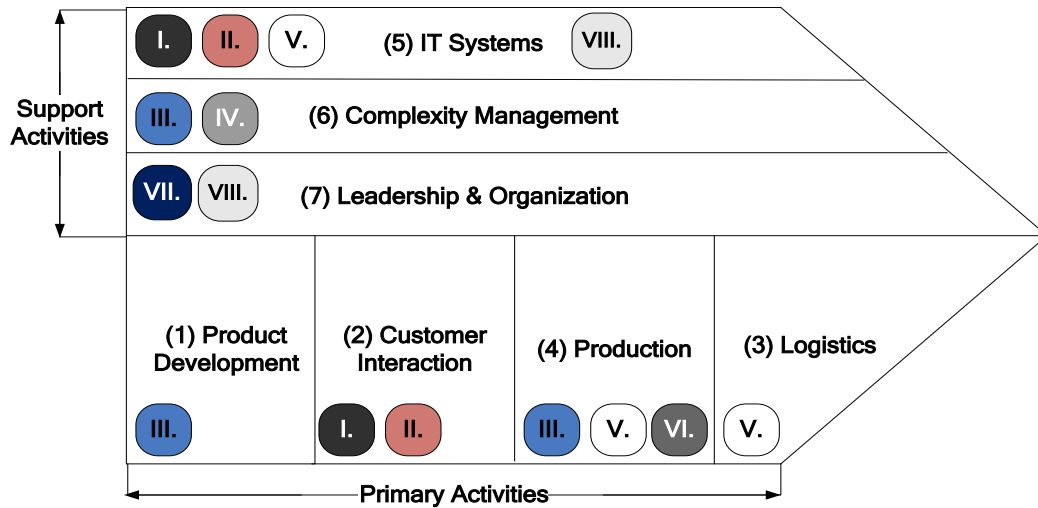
Support Activities

I. II. V. (5) IT Systems VIII.

III. IV. (6) Complexity Management

VII. VIII. (7) Leadership & Organization

(1) Product Development

III.

(2) Customer Interaction

I. II.

(4) Production

III. V. VI.

(3) Logistics

V.

Primary Activities